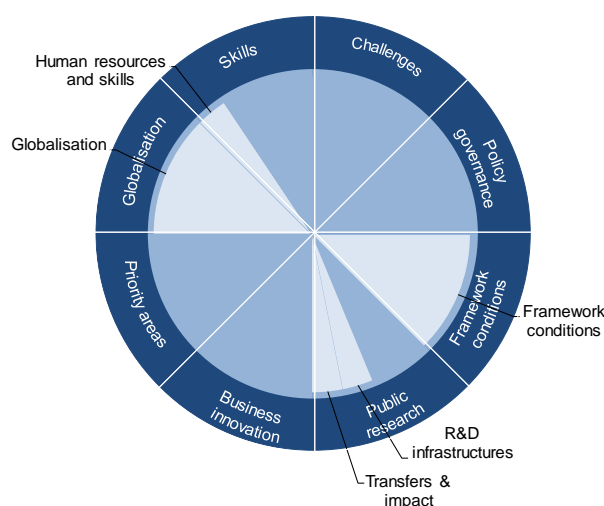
Human resources and skills

Skills

Challenges

Globalisation

Globalisation

Policy governance

Priority areas

Framework conditions

Framework conditions

Business innovation

Public research

R&D infrastructures

Transfers & impact